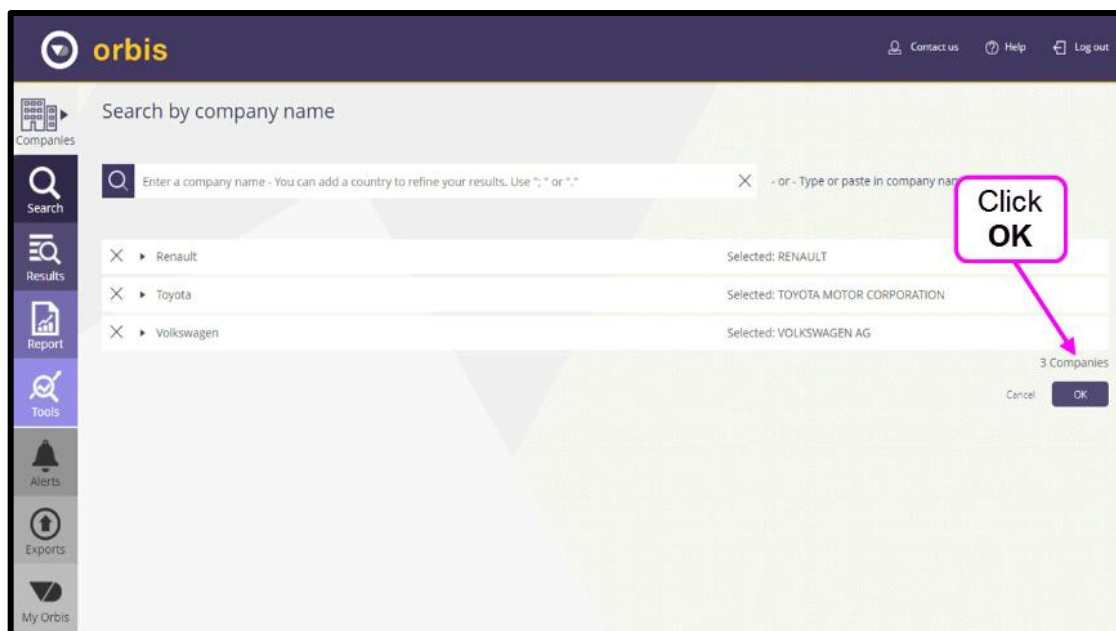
orbis

Contact us
Help
Log out

Companies
Search
Results
Report
Tools
Alerts
Exports
My Orbis

Search by company name

Enter a company name - You can add a country to refine your results. Use ";" or ","

- or - Type or paste in company nam

Click **OK**

Renault
Selected: RENAULT

Toyota
Selected: TOYOTA MOTOR CORPORATION

Volkswagen
Selected: VOLKSWAGEN AG

3 Companies

Cancel
OK